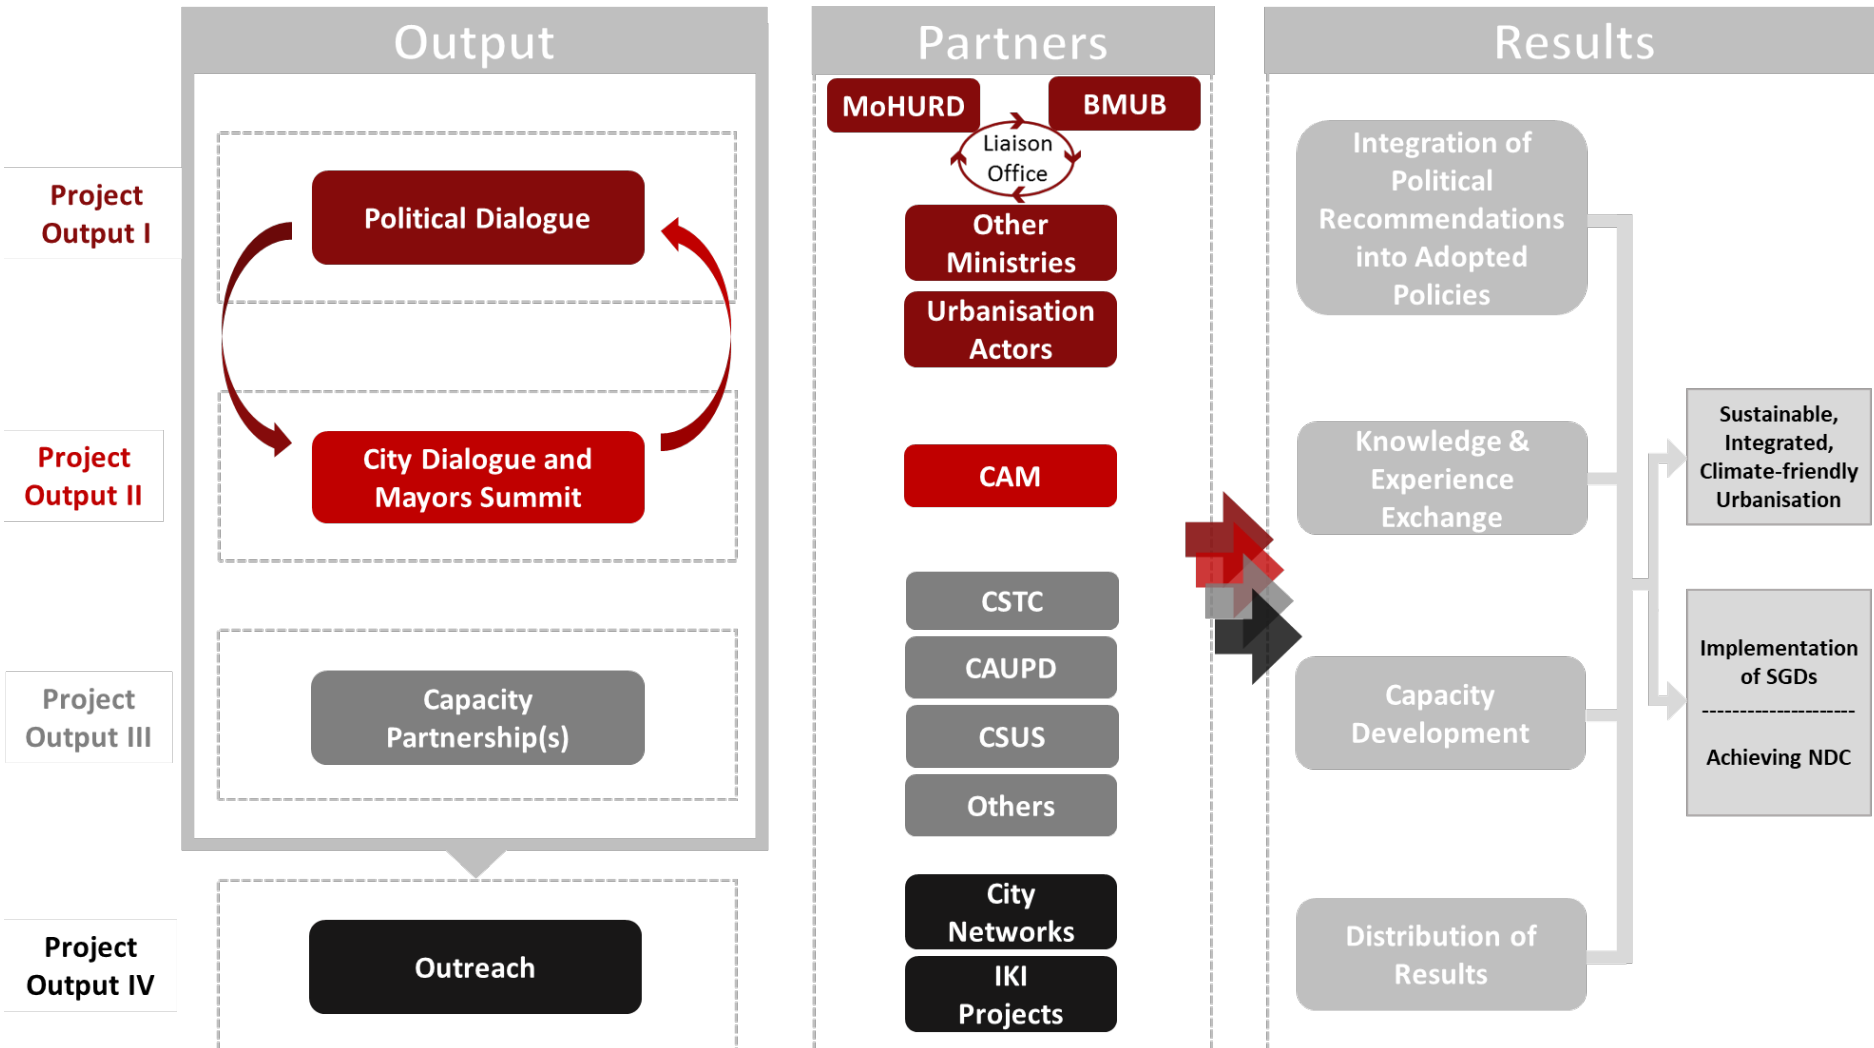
Output

Partners

Results

Project Output I

Political Dialogue

Project Output II

City Dialogue and Mayors Summit

Project Output III

Capacity Partnership(s)

Project Output IV

Outreach

MoHURD

BMUB

Liaison Office

Other Ministries

Urbanisation Actors

CAM

CSTC

CAUPD

CSUS

Others

City Networks

IKI Projects

Integration of Political Recommendations into Adopted Policies

Knowledge & Experience Exchange

Capacity Development

Distribution of Results

Sustainable, Integrated, Climate-friendly Urbanisation

Implementation of SGDs

Achieving NDC